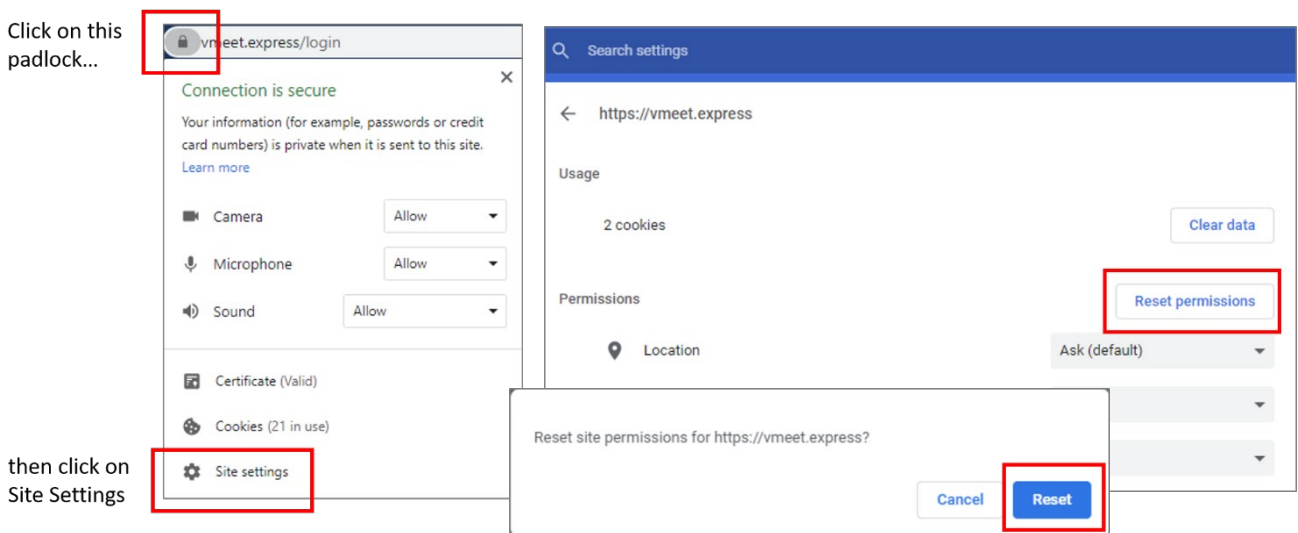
Click on this padlock…

vmeet.express/login

×

Connection is secure

Your information (for example, passwords or credit card numbers) is private when it is sent to this site.
Learn more

Camera Allow

Microphone Allow

Sound Allow

Certificate (Valid)

Cookies (21 in use)

Site settings

then click on Site Settings

Search settings

https://vmeet.express

Usage

2 cookies

Clear data

Permissions

Reset permissions

Location

Ask (default)

Reset site permissions for https://vmeet.express?

Cancel

Reset